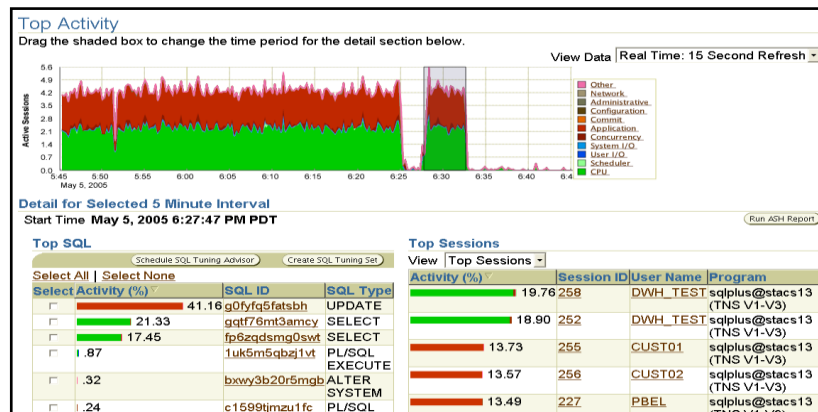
Top Activity
Drag the shaded box to change the time period for the detail section below.

View Data Real Time: 15 Second Refresh

Active Sessions
5.6
4.9
4.2
3.5
2.8
2.1
1.4
0.7
0.0
5:45
May 5, 2005
5:50
5:55
6:00
6:05
6:10
6:15
6:20
6:25
6:30
6:35
6:40
6:4

Other
Network
Administrative
Configuration
Commit
Application
Concurrency
System I/O
User I/O
Scheduler
CPU

Detail for Selected 5 Minute Interval
Start Time May 5, 2005 6:27:47 PM PDT

Run ASH Report

Top SQL

Schedule SQL Tuning Advisor
Create SQL Tuning Set

Select All | Select None

| Select | Activity (%) | SQL ID | SQL Type |
|---|---|---|---|
| | 41.16 | g0fyfq5fatsbh | UPDATE |
| | 21.33 | gqtf76mt3amcy | SELECT |
| | 17.45 | fp6zqdsmg0swt | SELECT |
| | .87 | 1uk5m5qbzj1vt | PL/SQL EXECUTE |
| | .32 | bxwy3b20r5mgb | ALTER SYSTEM |
| | .24 | c1599tjmzu1fc | PL/SQL |

Top Sessions

View Top Sessions

| Activity (%) | Session ID | User Name | Program |
|---|---|---|---|
| 19.76 | 258 | DWH_TEST | sqlplus@stacs13 (TNS V1-V3) |
| 18.90 | 252 | DWH_TEST | sqlplus@stacs13 (TNS V1-V3) |
| 13.73 | 255 | CUST01 | sqlplus@stacs13 (TNS V1-V3) |
| 13.57 | 256 | CUST02 | sqlplus@stacs13 (TNS V1-V3) |
| 13.49 | 227 | PBEL | sqlplus@stacs13 (TNS V1-V3) |